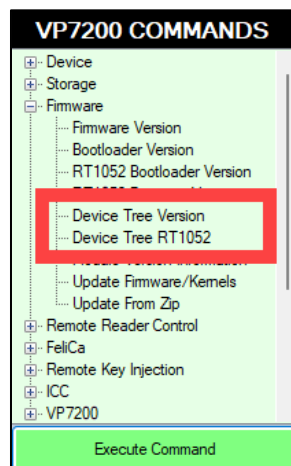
VP7200 COMMANDS

Device
Storage
Firmware
Firmware Version
Bootloader Version
RT1052 Bootloader Version
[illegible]
Device Tree Version
Device Tree RT1052
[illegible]
Update Firmware/Kernels
Update From Zip
Remote Reader Control
FeliCa
Remote Key Injection
ICC
VP7200

Execute Command